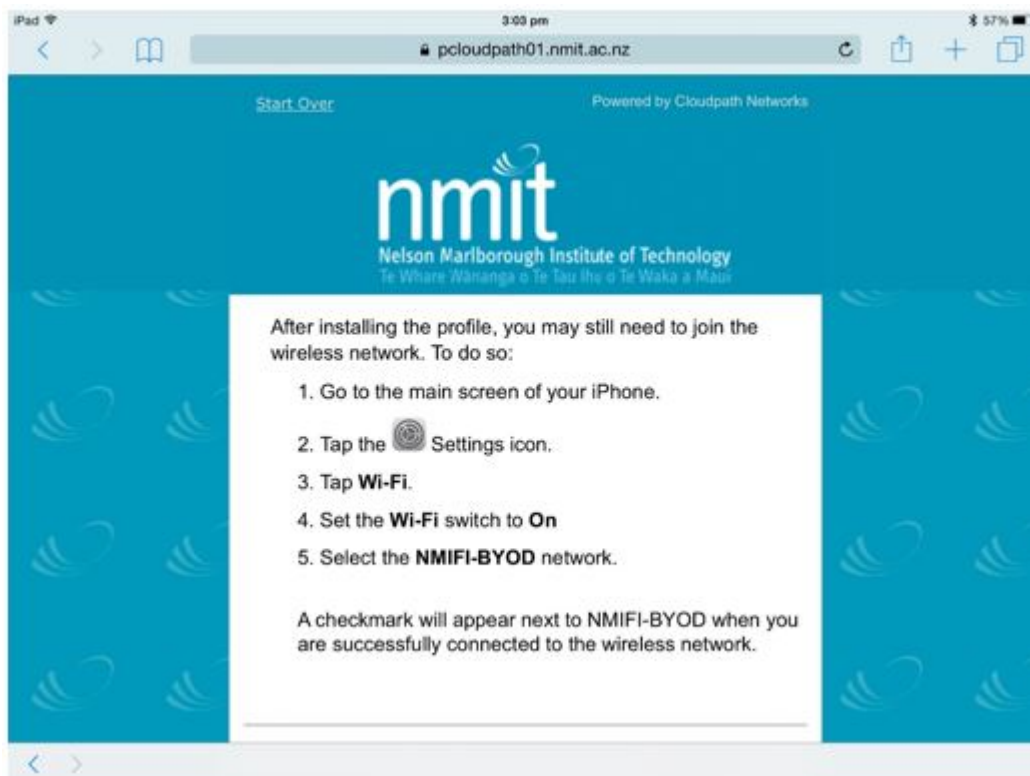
iPad 3:03 pm 57%

pcloudpath01.nmit.ac.nz

Start Over

Powered by Cloudpath Networks

nmit

Nelson Marlborough Institute of Technology

Te Whare Wānanga o Te Tau Ihu o Te Waka a Maui

After installing the profile, you may still need to join the wireless network. To do so:

1. Go to the main screen of your iPhone.
2. Tap the Settings icon.
3. Tap **Wi-Fi**.
4. Set the **Wi-Fi** switch to **On**
5. Select the **NMIFI-BYOD** network.

A checkmark will appear next to NMIFI-BYOD when you are successfully connected to the wireless network.